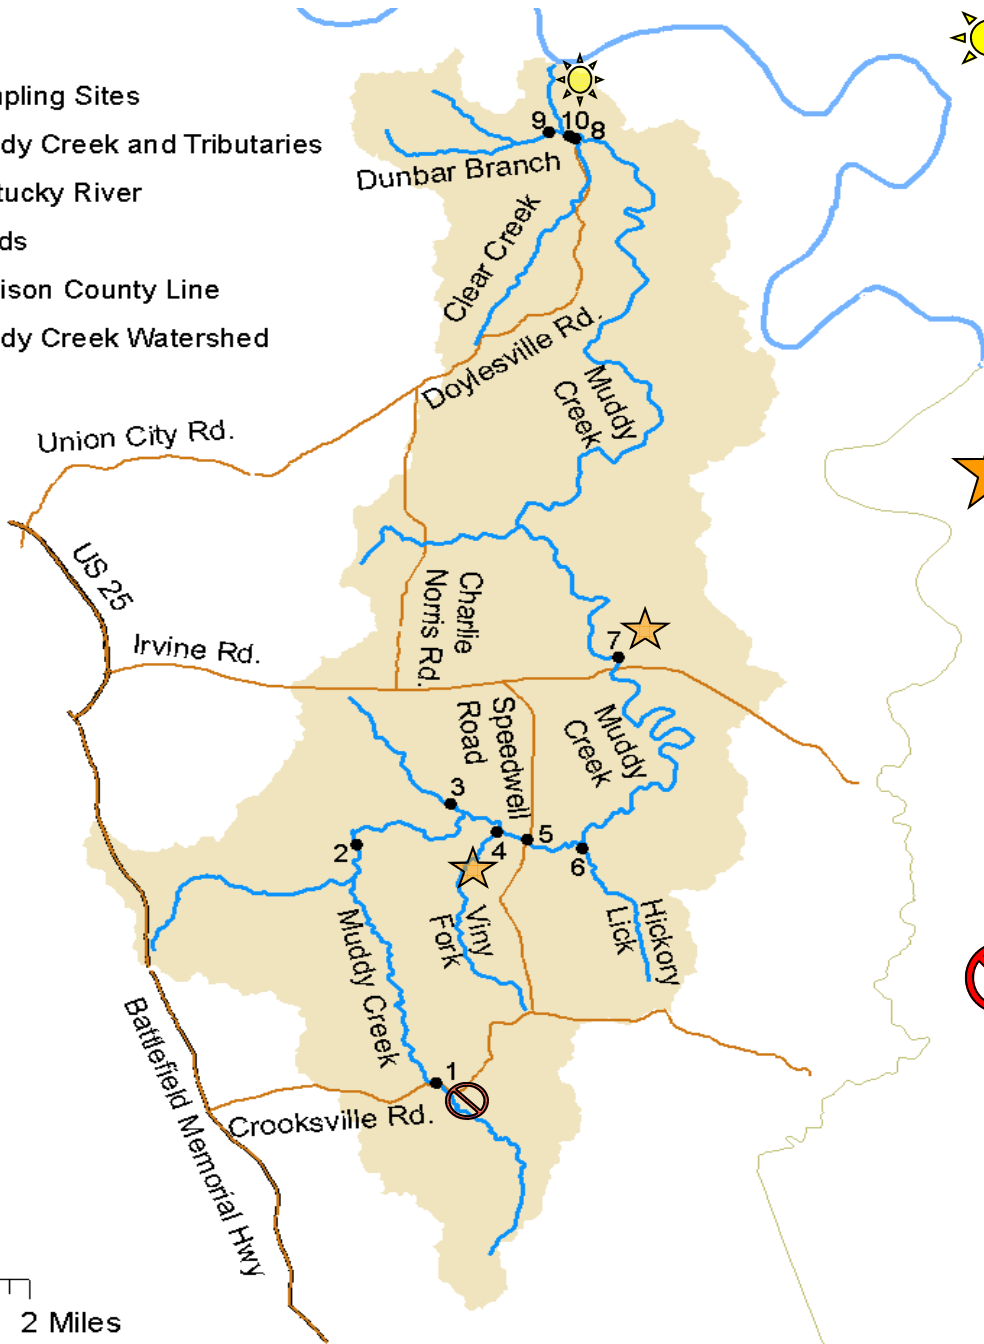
pling Sites
dy Creek and Tributaries
tucky River
ds
ison County Line
dy Creek Watershed

Union City Rd.
Dunbar Branch
Clear Creek
Doylesville Rd.
Muddy Creek
US 25
Charlie Norris Rd.
Irvine Rd.
Speedwell Road
Muddy Creek
9
10
8
7
3
2
4
5
6
1
Viny Fork
Hickory Lick
Muddy Creek
Battlefield Memorial Hwy
Crooksville Rd.
2 Miles